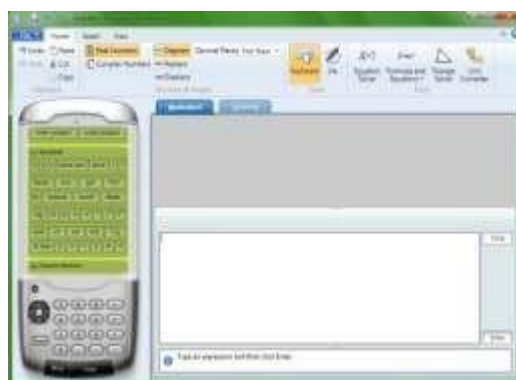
Home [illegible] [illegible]

Real Numbers  Complex Numbers  Degrees  Decimal Places: Four Digits  Radians  Gradians

Equation Solver  Formulas and Equations  Triangle Solver  Unit Converter

Worksheet  Graphing

Clear  Enter

Type an expression and then click Enter.